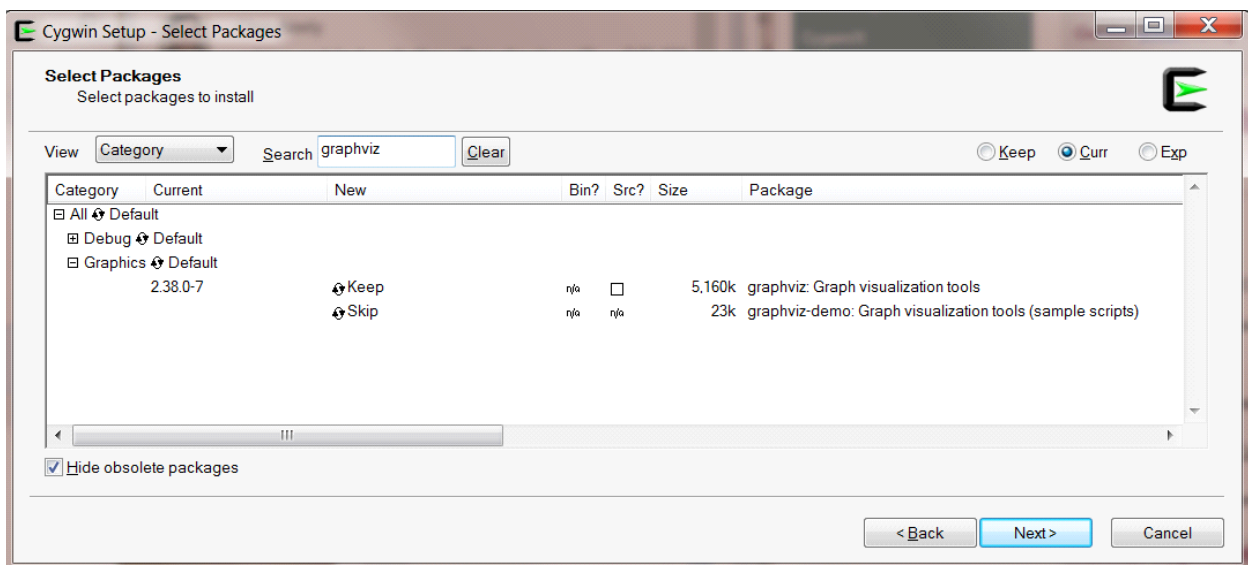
Cygwin Setup - Select Packages

Select Packages
Select packages to install

View Category Search graphviz Clear Keep Curr Exp

| Category | Current | New | Bin? | Src? | Size | Package |
|---|---|---|---|---|---|---|
| ⊟ All Default | | | | | | |
| ⊞ Debug Default | | | | | | |
| ⊟ Graphics Default | | | | | | |
| | 2.38.0-7 | Keep | n/a | ☐ | 5,160k | graphviz: Graph visualization tools |
| | | Skip | n/a | n/a | 23k | graphviz-demo: Graph visualization tools (sample scripts) |

Hide obsolete packages

< Back Next > Cancel